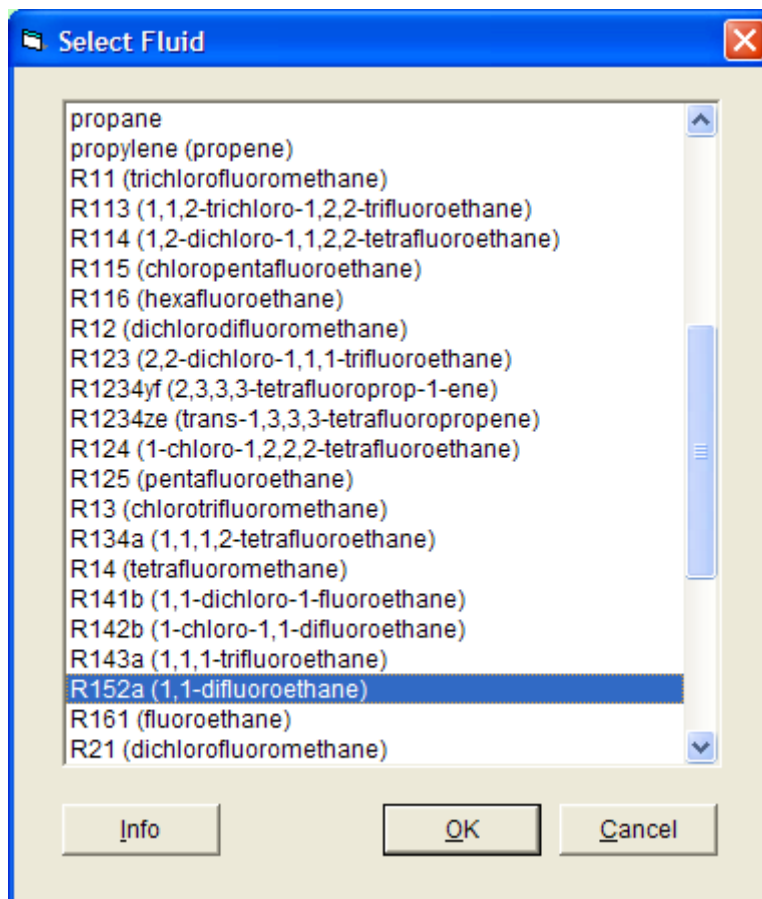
Select Fluid

propane
propylene (propene)
R11 (trichlorofluoromethane)
R113 (1,1,2-trichloro-1,2,2-trifluoroethane)
R114 (1,2-dichloro-1,1,2,2-tetrafluoroethane)
R115 (chloropentafluoroethane)
R116 (hexafluoroethane)
R12 (dichlorodifluoromethane)
R123 (2,2-dichloro-1,1,1-trifluoroethane)
R1234yf (2,3,3,3-tetrafluoroprop-1-ene)
R1234ze (trans-1,3,3,3-tetrafluoropropene)
R124 (1-chloro-1,2,2,2-tetrafluoroethane)
R125 (pentafluoroethane)
R13 (chlorotrifluoromethane)
R134a (1,1,1,2-tetrafluoroethane)
R14 (tetrafluoromethane)
R141b (1,1-dichloro-1-fluoroethane)
R142b (1-chloro-1,1-difluoroethane)
R143a (1,1,1-trifluoroethane)
R152a (1,1-difluoroethane)
R161 (fluoroethane)
R21 (dichlorofluoromethane)

Info
OK
Cancel